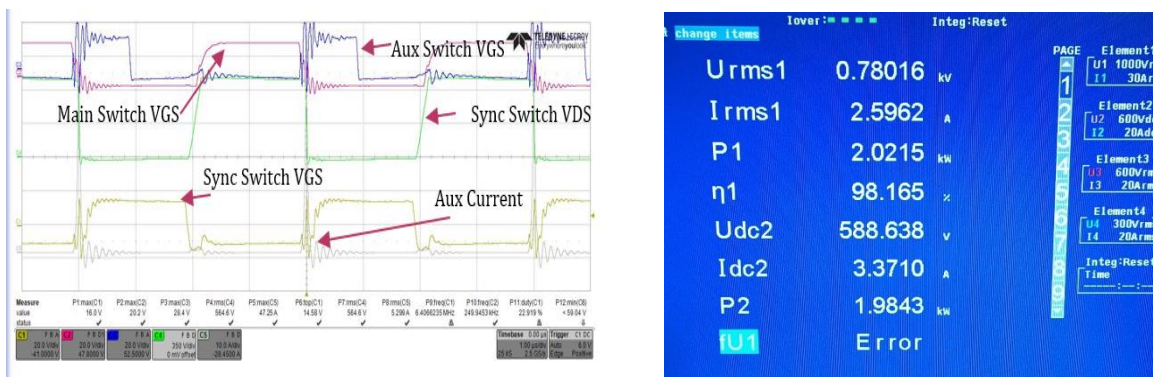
TELEDYNE LECROY
Everywhereyoulook

Aux Switch VGS

Main Switch VGS

Sync Switch VDS

Sync Switch VGS

Aux Current

| Measure | P1:max(C1) | P2:max(C2) | P3:max(C3) | P4:rms(C4) | P5:max(C5) | P6:top(C1) | P7:rms(C4) | P8:rms(C5) | P9:freq(C2) | P10:freq(C2) | P11:duty(C1) | P12:min(C8) |
|---|---|---|---|---|---|---|---|---|---|---|---|---|
| value | 16.0 V | 20.2 V | 28.4 V | 564.6 V | 47.25 A | 14.58 V | 564.6 V | 5.298 A | 6.4066235 MHz | 249.9453 kHz | 22.919 % | < 59.04 V |
| status | ✓ | ✓ | ✓ | ✓ | ✓ | ✓ | ✓ | ✓ | & | & | & | ✓ |

C1 20.0 V/div -41.0000 V
C2 20.0 V/div 47.6000 V
C3 20.0 V/div 52.5000 V
C4 250 V/div 0 mV offset
C5 10.0 A/div -28.4500 A

Timebase 0.00 µs Trigger C1 DC
1.00 µs/div Auto 6.0 V
20 kS 2.5 GS/s Edge Positive

change items
Iover:
Integ:Reset

Urms1 0.78016 kV
Irms1 2.5962 A
P1 2.0215 kW
η1 98.165 %
Udc2 588.638 V
Idc2 3.3710 A
P2 1.9843 kW
fU1 Error

PAGE
1
2
3
4
5
6
7
8
9
0

Element1
U1 1000Vr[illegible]
I1 30Ar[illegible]
Element2
U2 600Vdc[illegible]
I2 20Adc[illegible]
Element3
U3 600Vrm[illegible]
I3 20Arm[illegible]
Element4
U4 300Vrm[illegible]
I4 20Arm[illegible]
Integ:Reset
Time
------:--:--